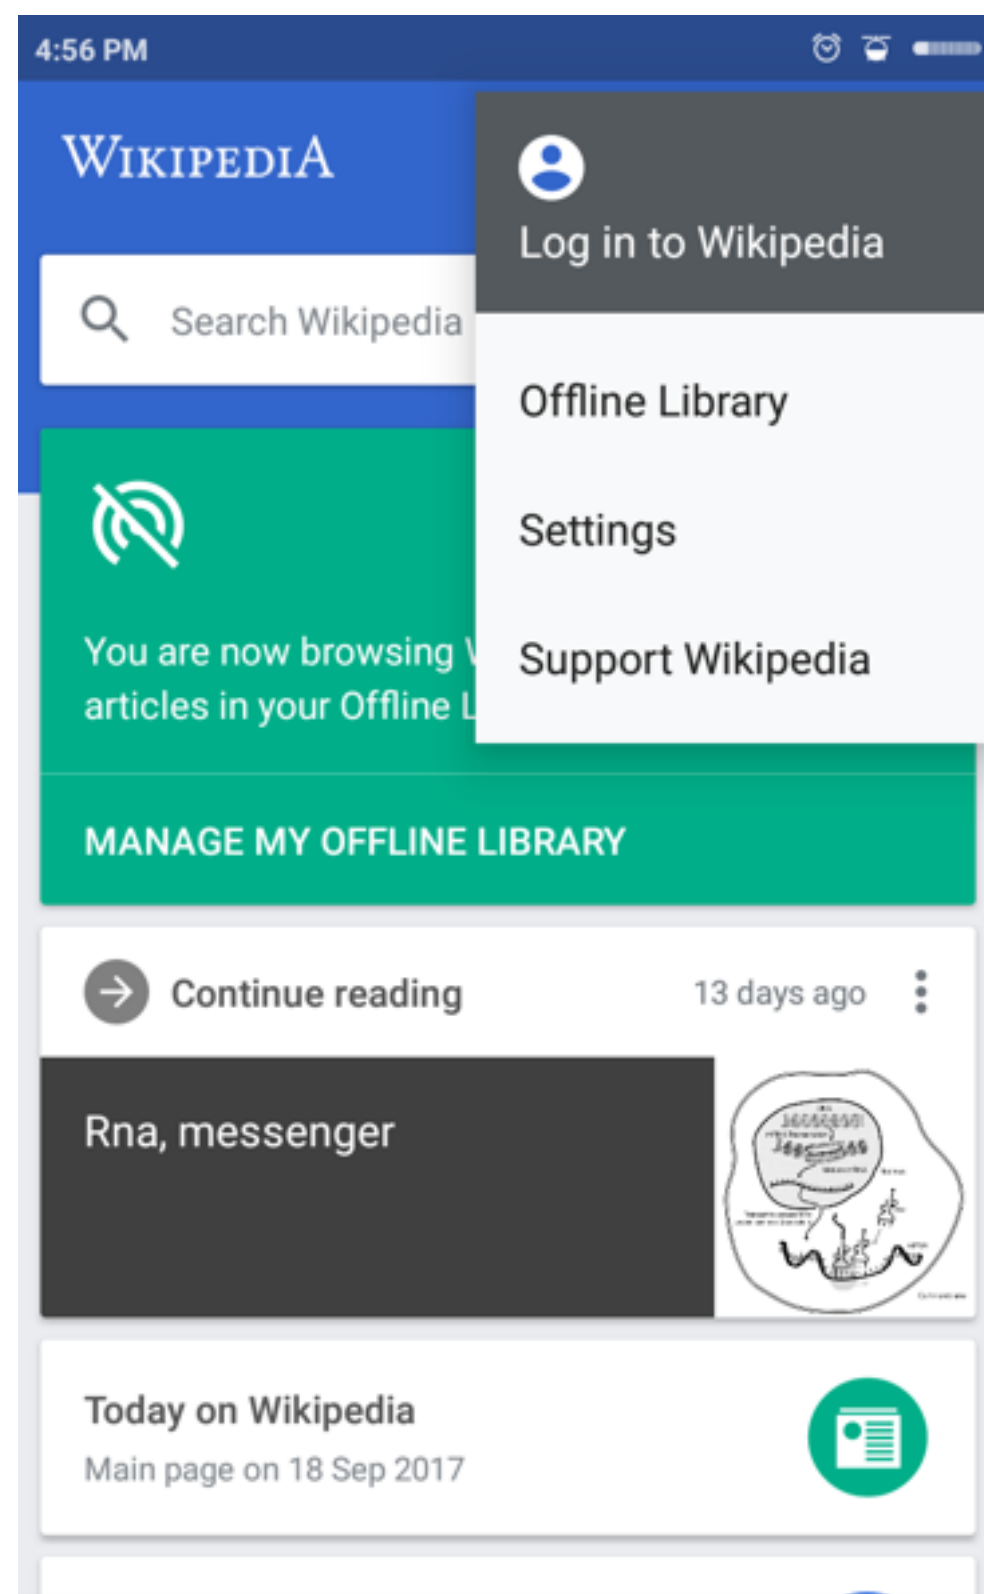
4:56 PM

WIKIPEDIA

Search Wikipedia

Log in to Wikipedia

Offline Library

Settings

Support Wikipedia

You are now browsing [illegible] articles in your Offline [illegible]

MANAGE MY OFFLINE LIBRARY

Continue reading 13 days ago

Rna, messenger

Today on Wikipedia
Main page on 18 Sep 2017